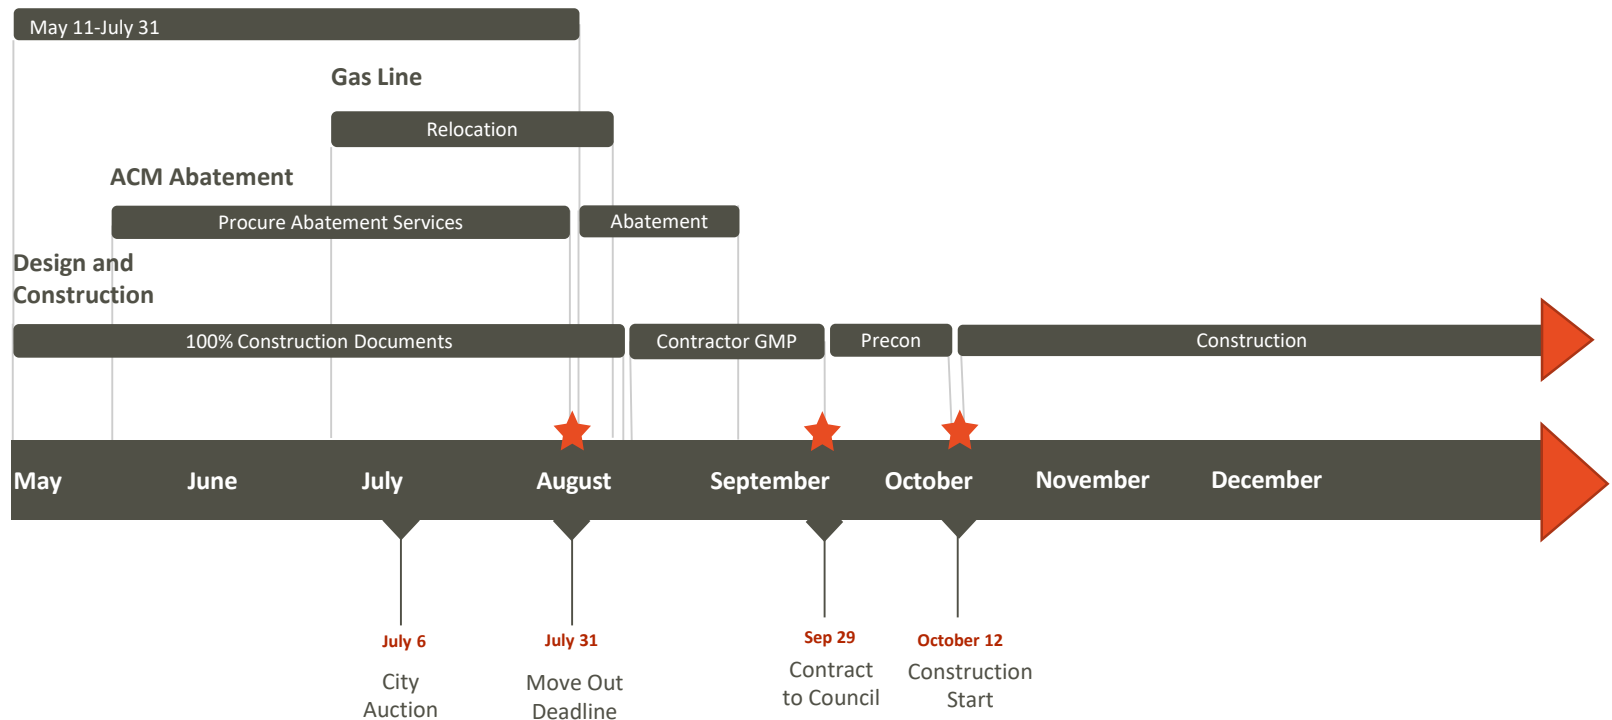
May 11-July 31

Gas Line

Relocation

ACM Abatement

Procure Abatement Services

Abatement

Design and Construction

100% Construction Documents

Contractor GMP

Precon

Construction

May

June

July

August

September

October

November

December

July 6

City Auction

July 31

Move Out Deadline

Sep 29

Contract to Council

October 12

Construction Start